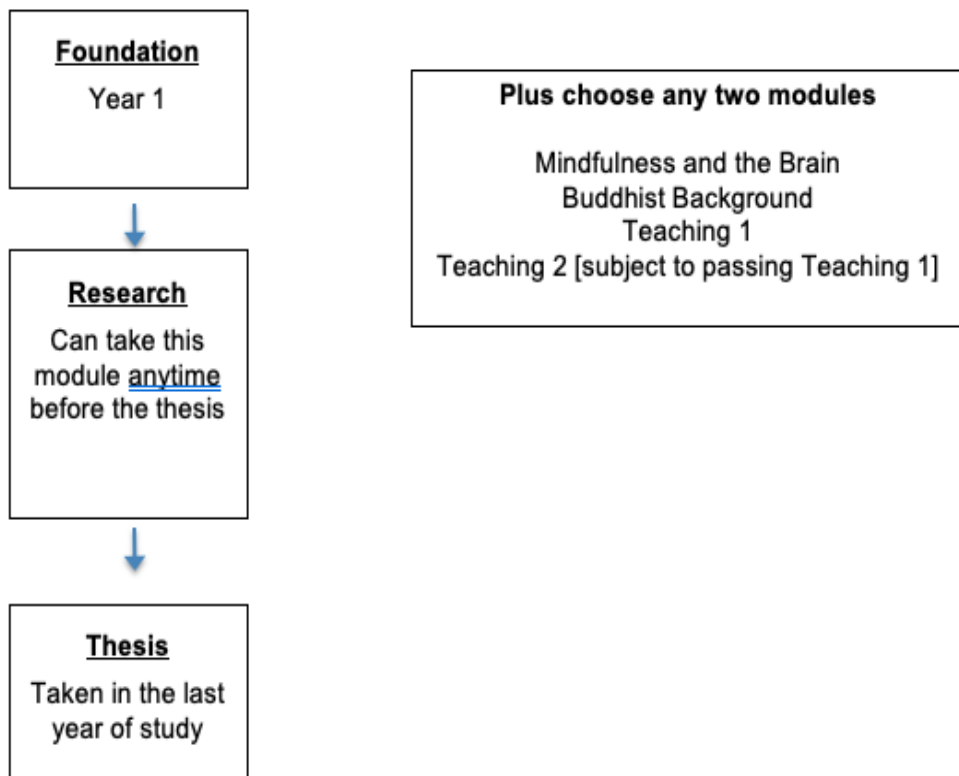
Foundation
Year 1

Research
Can take this module anytime before the thesis

Thesis
Taken in the last year of study

Plus choose any two modules

Mindfulness and the Brain
Buddhist Background
Teaching 1
Teaching 2 [subject to passing Teaching 1]